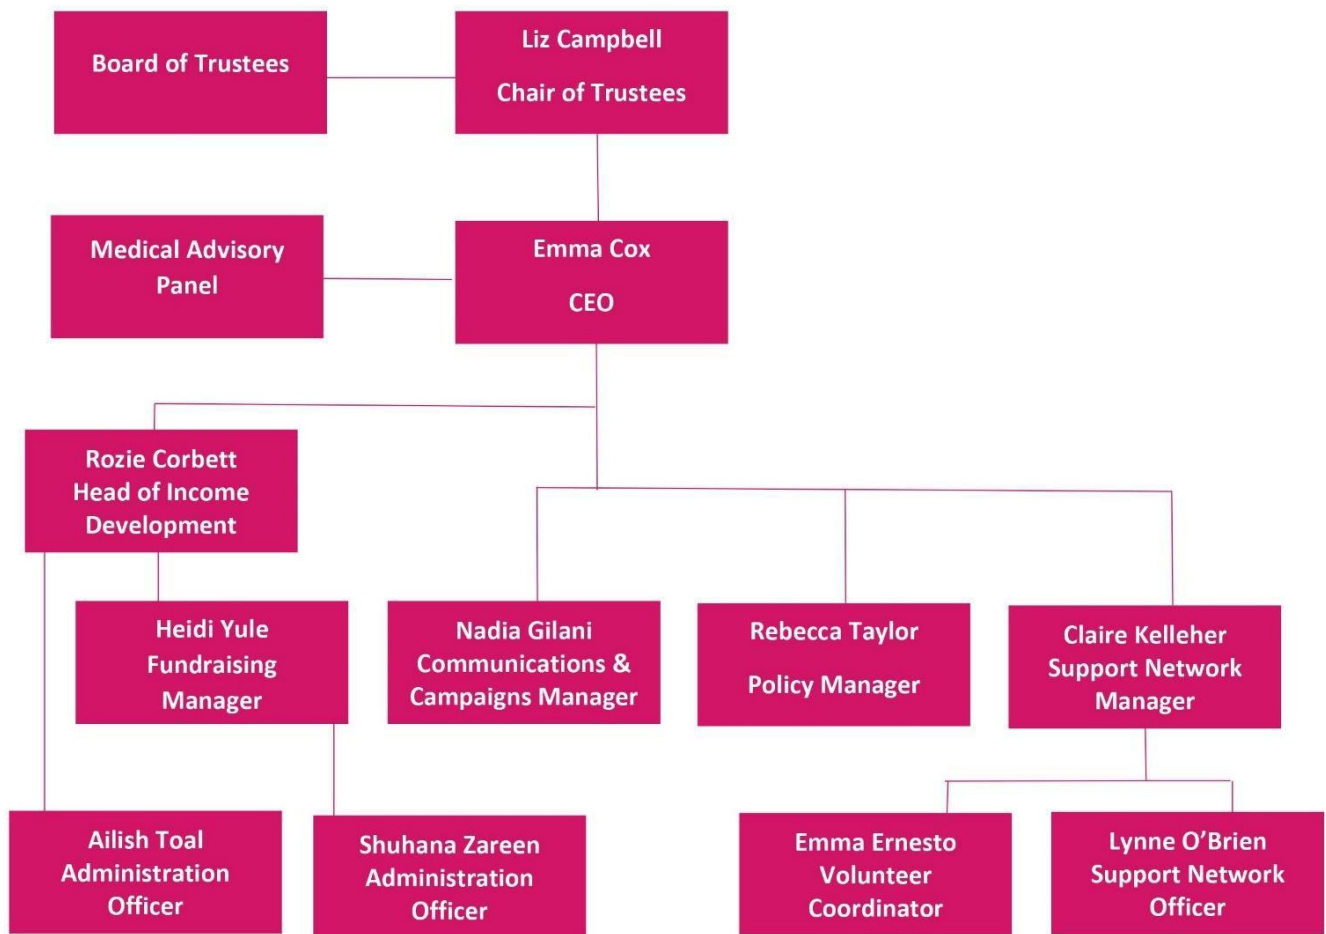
Board of Trustees

Liz Campbell

Chair of Trustees

Medical Advisory Panel

Emma Cox

CEO

Rozie Corbett
Head of Income Development

Heidi Yule
Fundraising Manager

Nadia Gilani
Communications & Campaigns Manager

Rebecca Taylor

Policy Manager

Claire Kelleher
Support Network Manager

Ailish Toal
Administration Officer

Shuhana Zareen
Administration Officer

Emma Ernesto
Volunteer Coordinator

Lynne O'Brien
Support Network Officer